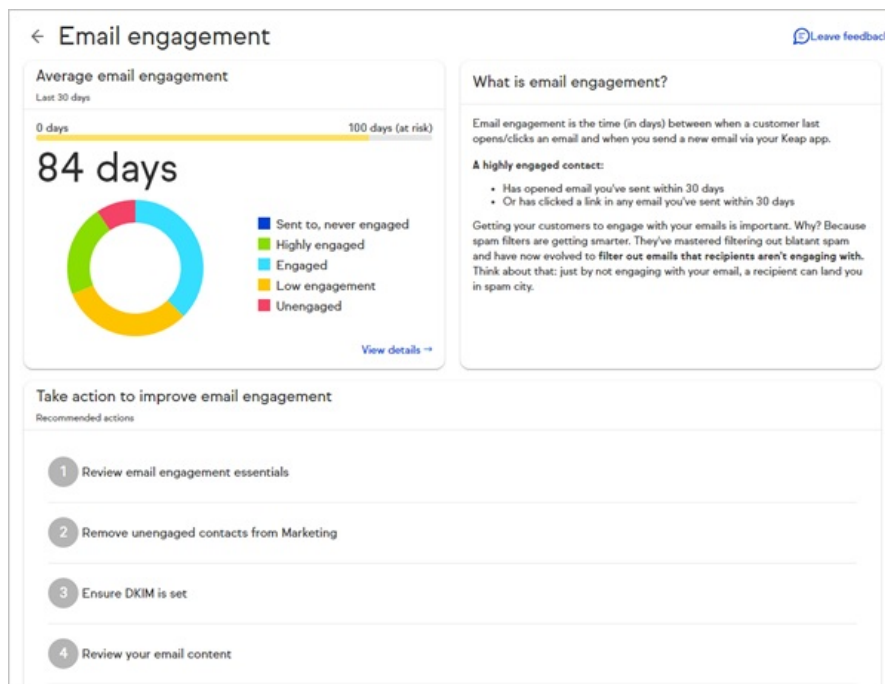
← Email engagement

Leave feedbac

Average email engagement
Last 30 days

0 days
100 days (at risk)

84 days

Sent to, never engaged
Highly engaged
Engaged
Low engagement
Unengaged

View details →

What is email engagement?

Email engagement is the time (in days) between when a customer last opens/clicks an email and when you send a new email via your Keap app.

A highly engaged contact:

• Has opened email you've sent within 30 days
• Or has clicked a link in any email you've sent within 30 days

Getting your customers to engage with your emails is important. Why? Because spam filters are getting smarter. They've mastered filtering out blatant spam and have now evolved to filter out emails that recipients aren't engaging with. Think about that: just by not engaging with your email, a recipient can land you in spam city.

Take action to improve email engagement
Recommended actions

1 Review email engagement essentials

2 Remove unengaged contacts from Marketing

3 Ensure DKIM is set

4 Review your email content